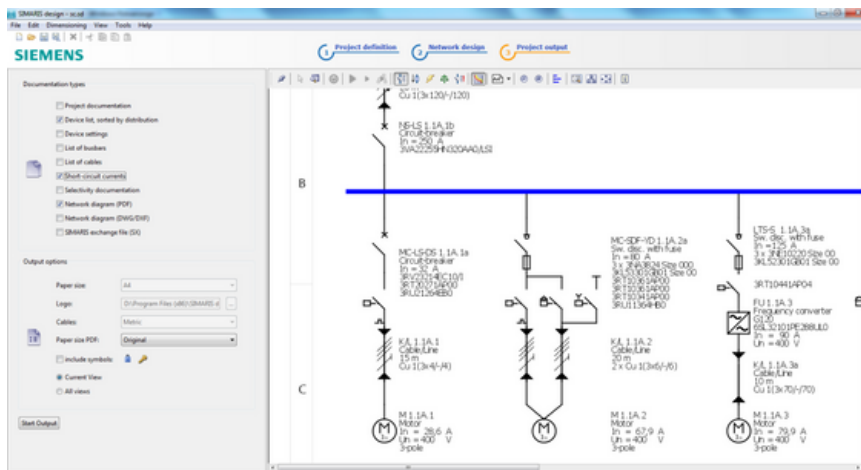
SIMARIS design - sc.sd

File Edit Dimensioning View Tools Help

SIEMENS

1 Project definition 2 Network design 3 Project output

Documentation types

Project documentation
Device list, sorted by distribution
Device settings
List of busbars
List of cables
Short-circuit currents
Selectivity documentation
Network diagram (PDF)
Network diagram (DWG/DXF)
SIMARIS exchange file (SX)

Output options

Paper size: A4
Logo: D:\Program Files (x86)\SIMARIS d
Cables: Metric
Paper size PDF: Original
Include symbols
Current View
All views

Start Output

Cu 1(3x120/-/120)

NS-LS 1.1A.1b
Circuit-breaker
In = 250 A
3VA2225-5HN320AA0/LSI

B

MC-LS-DS 1.1A.1a
Circuit-breaker
In = 32 A
3RV2021-4EC10/1
3RT2027-1AP00
3RL21264EB0

MC-SDF-YD 1.1A.2a
Sw. disc. with fuse
In = 80 A
3 x 3NA3824 Size 000
3KL5030-1GB01 Size 00
3RT1036-1AP00
3RT1036-1AP00
3RT1034-1AP00
3RU1136-4HB0

LTS-S 1.1A.3a
Sw. disc. with fuse
In = 125 A
3 x 3NE1022-0 Size 00
3KL5230-1GB01 Size 00

3RT1044-1AP04

FU 1.1A.3
Frequency converter
G120
6SL3210-1PE28-8UL0
In = 90 A
Un = 400 V

KA 1.1A.1
Cable/Line
15 m
Cu 1(3x4/-/4)

KA 1.1A.2
Cable/Line
20 m
2 x Cu 1(3x6/-/6)

KA 1.1A.3a
Cable/Line
10 m
Cu 1(3x70/-/70)

C

M 1.1A.1
Motor
In = 28,6 A
Un = 400 V
3-pole

M 1.1A.2
Motor
In = 67,9 A
Un = 400 V
3-pole

M 1.1A.3
Motor
In = 79,9 A
Un = 400 V
3-pole